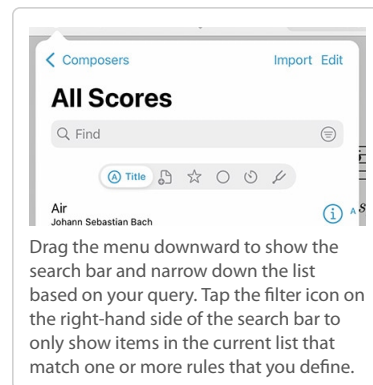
< Composers Import Edit

All Scores

Find

Title

Air
Johann Sebastian Bach

Drag the menu downward to show the search bar and narrow down the list based on your query. Tap the filter icon on the right-hand side of the search bar to only show items in the current list that match one or more rules that you define.